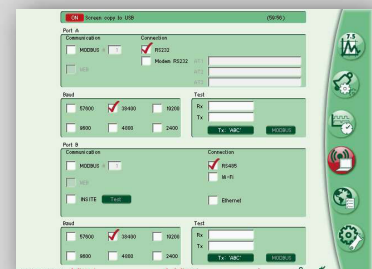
ON Screen copy to USB (59/56)

Port A
Communication
MODBUS 1
N2K
Connection
RS232
Modem RS232
AT1
AT2
AT3

Baud
57600
38400
19200
9600
4800
2400
Test
Rx
Tx
Tx: "ABC"
MODBUS

Port B
Communication
MODBUS 1
N2K
INSITE Test
Connection
RS485
Wi-Fi
Ethernet

Baud
57600
38400
19200
9600
4800
2400
Test
Rx
Tx
Tx: "ABC"
MODBUS

7.5